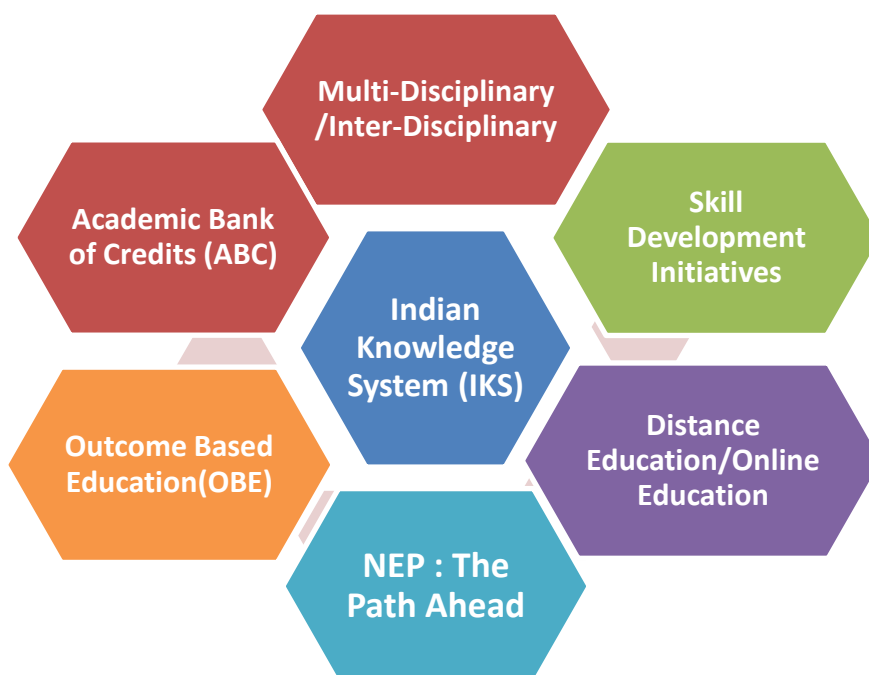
Multi-Disciplinary /Inter-Disciplinary

Academic Bank of Credits (ABC)

Skill Development Initiatives

Indian Knowledge System (IKS)

Outcome Based Education(OBE)

Distance Education/Online Education

NEP : The Path Ahead